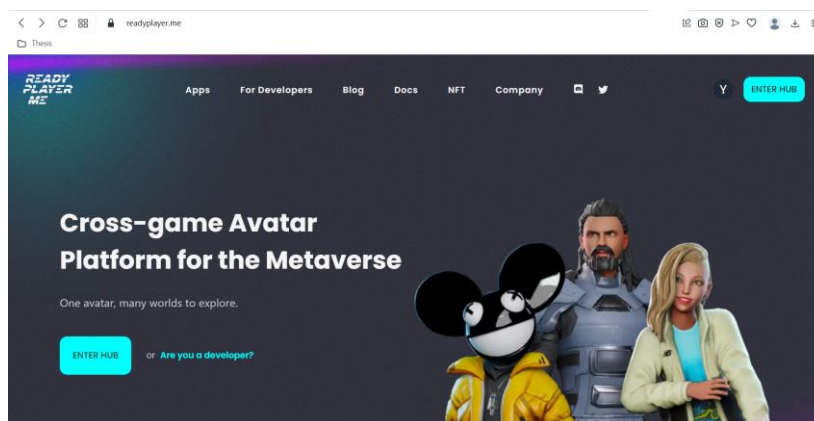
readyplayer.me

Thesis

READY PLAYER ME

Apps For Developers Blog Docs NFT Company

Y ENTER HUB

Cross-game Avatar Platform for the Metaverse

One avatar, many worlds to explore.

ENTER HUB or Are you a developer?